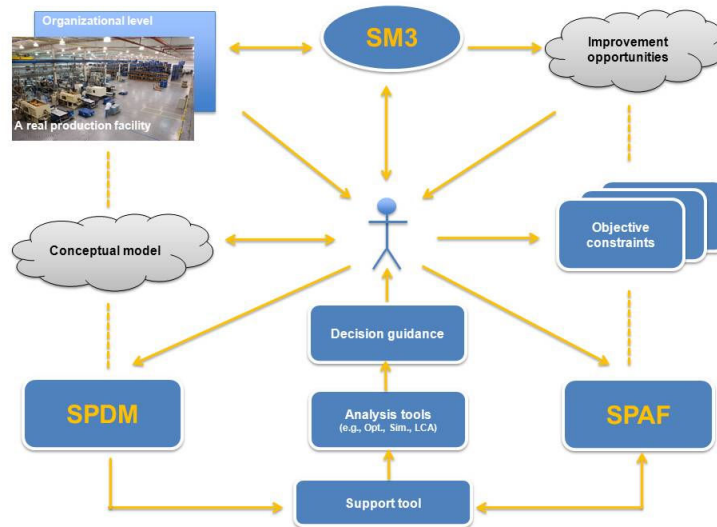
Organizational level

A real production facility

SM3

Improvement opportunities

Conceptual model

Objective constraints

Decision guidance

Analysis tools (e.g., Opt., Sim., LCA)

SPDM

SPAF

Support tool